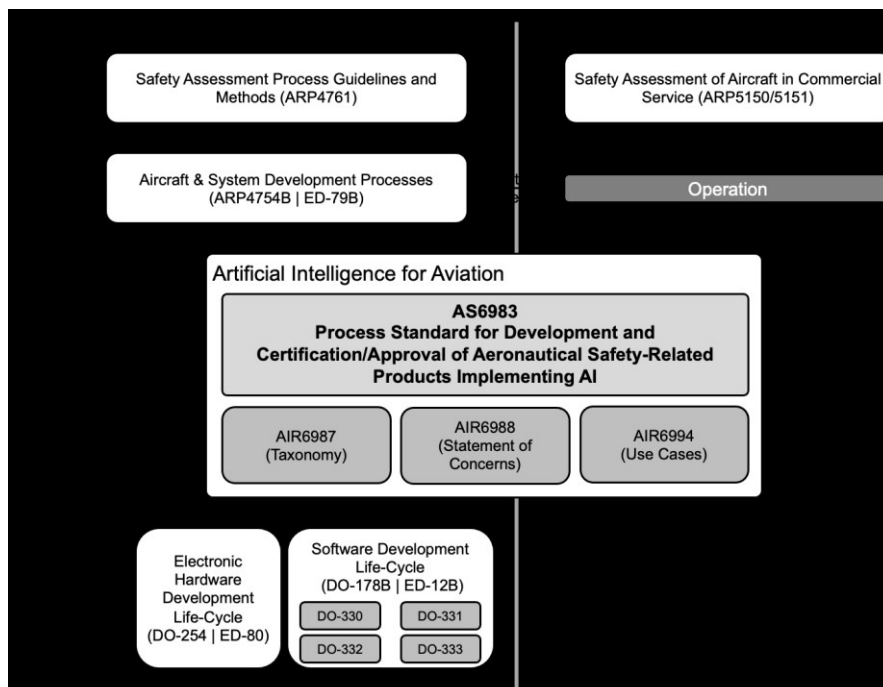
Safety Assessment Process Guidelines and Methods (ARP4761)

Safety Assessment of Aircraft in Commercial Service (ARP5150/5151)

Aircraft & System Development Processes (ARP4754B | ED-79B)

Operation

Artificial Intelligence for Aviation

AS6983
Process Standard for Development and Certification/Approval of Aeronautical Safety-Related Products Implementing AI

AIR6987 (Taxonomy)

AIR6988 (Statement of Concerns)

AIR6994 (Use Cases)

Electronic Hardware Development Life-Cycle (DO-254 | ED-80)

Software Development Life-Cycle (DO-178B | ED-12B)

DO-330

DO-331

DO-332

DO-333